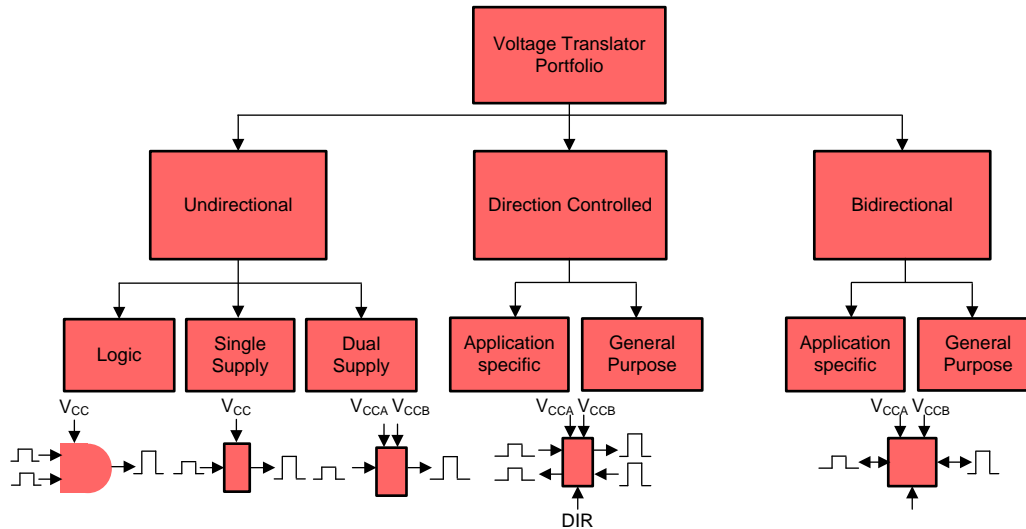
Voltage Translator Portfolio

Undirectional

Direction Controlled

Bidirectional

Logic

Single Supply

Dual Supply

Application specific

General Purpose

Application specific

General Purpose

$V_{CC}$

$V_{CC}$

$V_{CCA}$ $V_{CCB}$

$V_{CCA}$ $V_{CCB}$

DIR

$V_{CCA}$ $V_{CCB}$